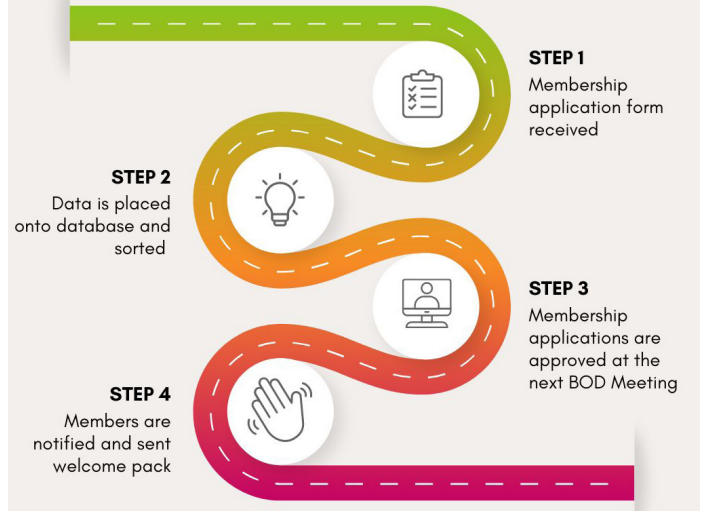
STEP 1
Membership application form received

STEP 2
Data is placed onto database and sorted

STEP 3
Membership applications are approved at the next BOD Meeting

STEP 4
Members are notified and sent welcome pack